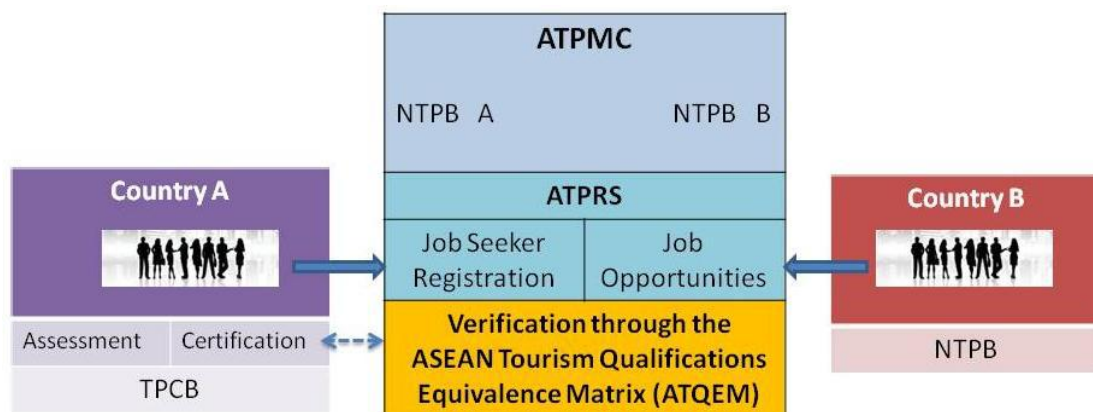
ATPMC

NTPB A

NTPB B

Country A

Assessment

Certification

TPCB

ATPRS

Job Seeker Registration

Job Opportunities

Verification through the ASEAN Tourism Qualifications Equivalence Matrix (ATQEM)

Country B

NTPB